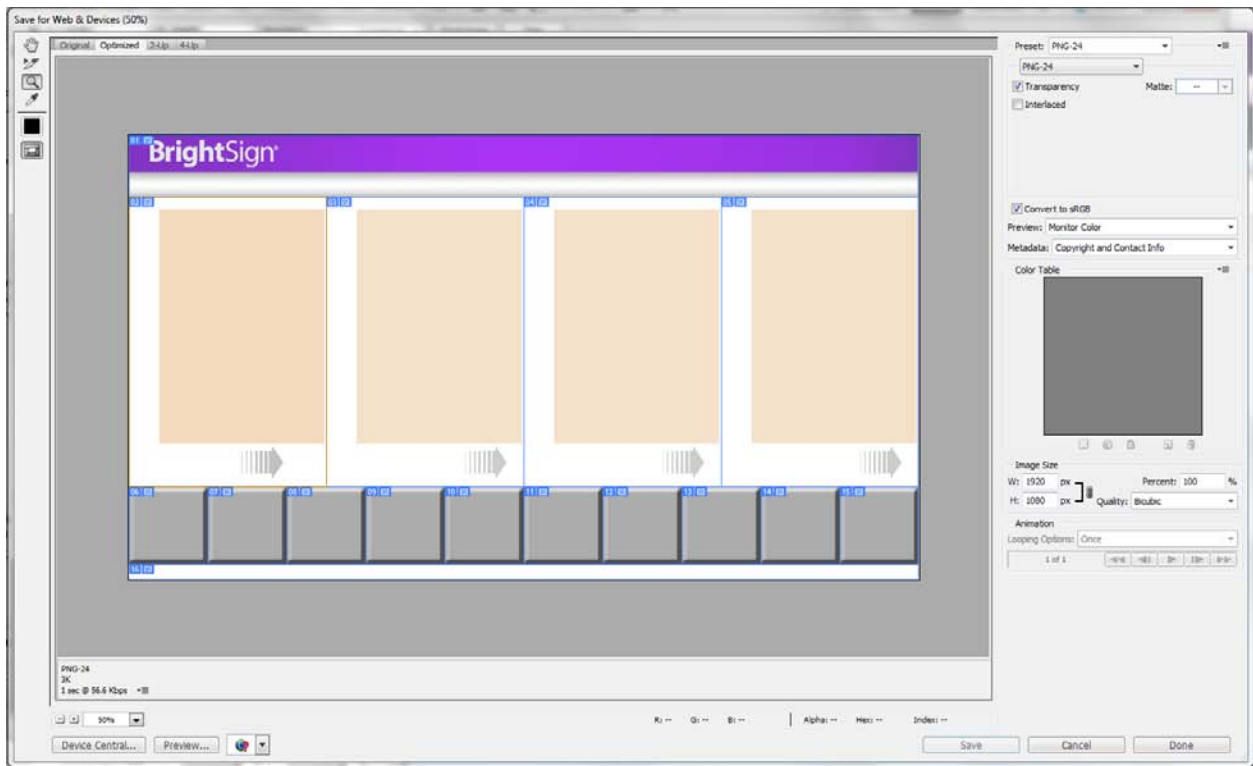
Save for Web & Devices (50%)

Original Optimized 2-Up 4-Up

01 BrightSign

02 03 04 05

06 07 08 09 10 11 12 13 14 15

16

PNG-24
3K
1 sec @ 56.6 Kbps

50%

R: -- G: -- B: -- Alpha: -- Hex: -- Index: --

Device Central... Preview...

Preset: PNG-24
PNG-24
Transparency Matte: --
Interlaced

Convert to sRGB
Preview: Monitor Color
Metadata: Copyright and Contact Info

Color Table

Image Size
W: 1920 px Percent: 100 %
H: 1080 px Quality: Bicubic

Animation
Looping Options: Once
1 of 1

Save Cancel Done